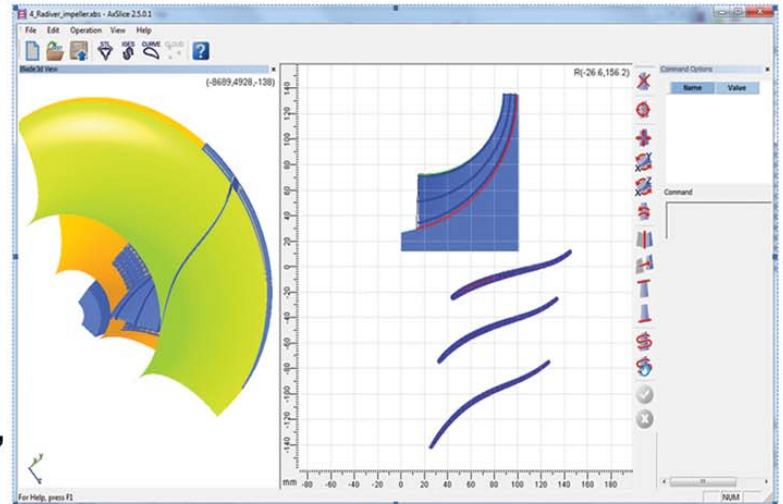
4_Radiver_impeller.xbs - AxSlice 2.5.0.1

File Edit Operation View Help

STL IGES CURVE CLOUD

Blade3d View

(-8689,4928,-138)

R(-26.6,156.2)

140
120
100
80
60
40
20
0
-20
-40
-60
-80
-100
-120
-140

mm -80 -60 -40 -20 0 20 40 60 80 100 120 140 160 180

Command Options

| Name | Value |
|---|---|

Command

For Help, press F1

NUM